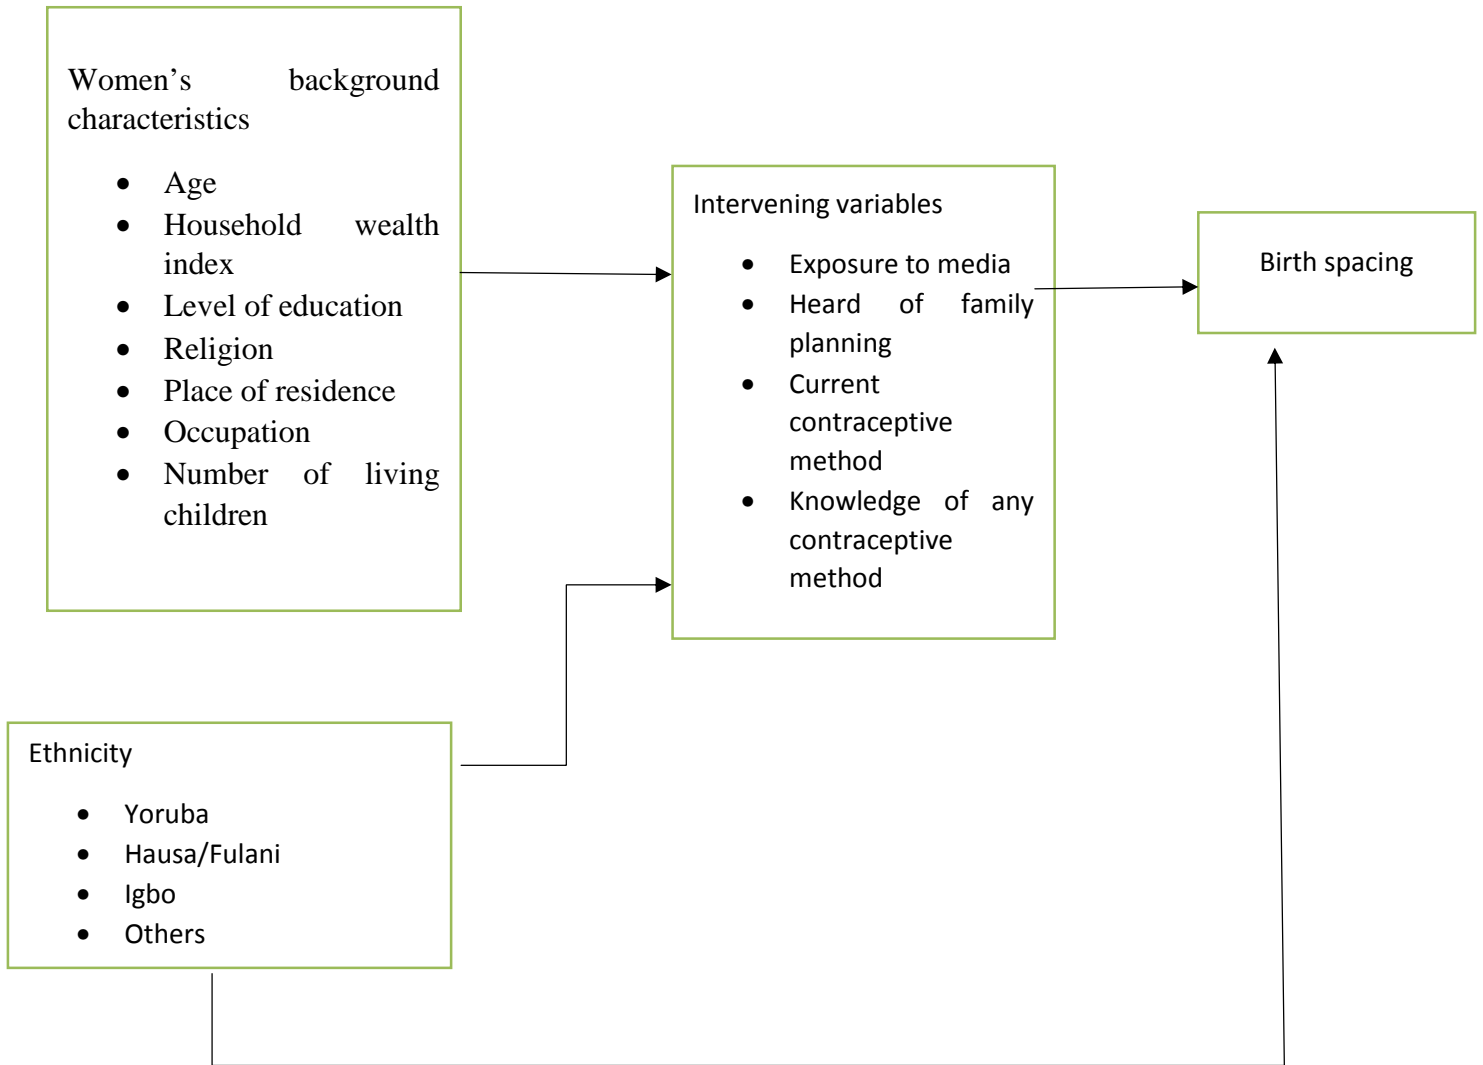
Women's background characteristics

- Age
- Household wealth index
- Level of education
- Religion
- Place of residence
- Occupation
- Number of living children

Intervening variables

- Exposure to media
- Heard of family planning
- Current contraceptive method
- Knowledge of any contraceptive method

Birth spacing

Ethnicity

- Yoruba
- Hausa/Fulani
- Igbo
- Others